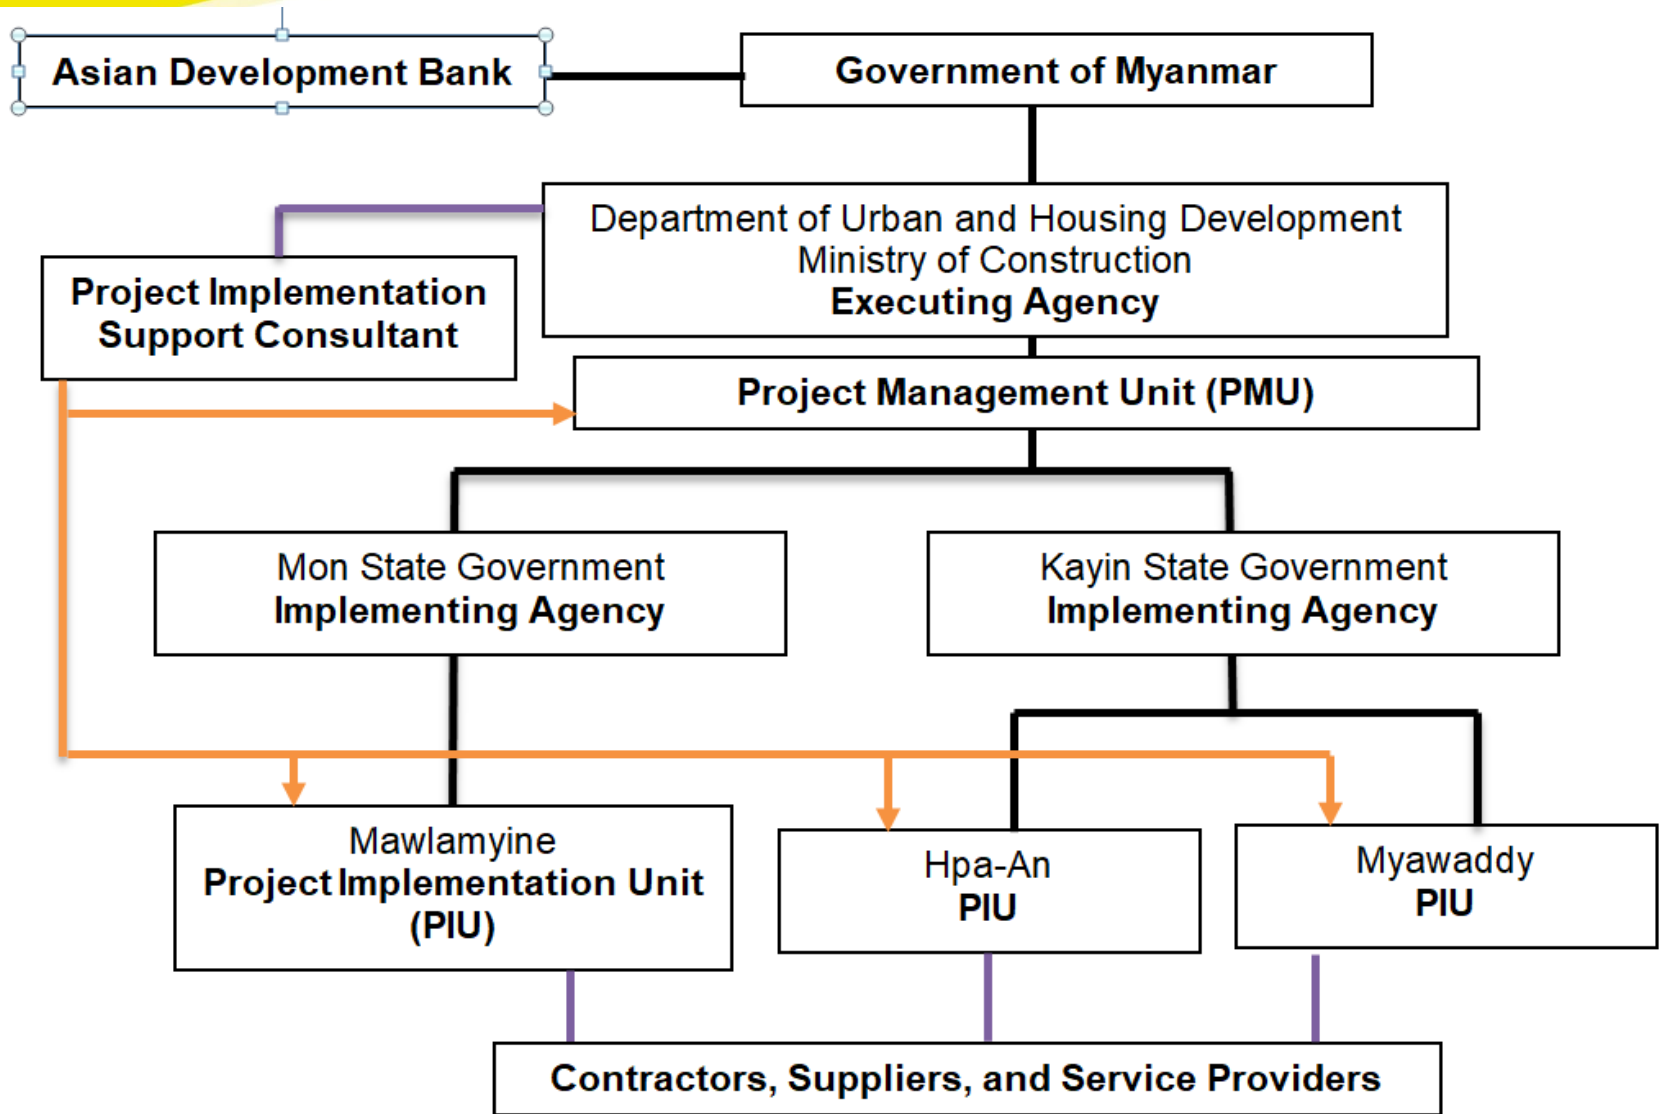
Asian Development Bank

Government of Myanmar

Department of Urban and Housing Development
Ministry of Construction
Executing Agency

Project Implementation Support Consultant

Project Management Unit (PMU)

Mon State Government
Implementing Agency

Kayin State Government
Implementing Agency

Mawlamyine
Project Implementation Unit (PIU)

Hpa-An
PIU

Myawaddy
PIU

Contractors, Suppliers, and Service Providers